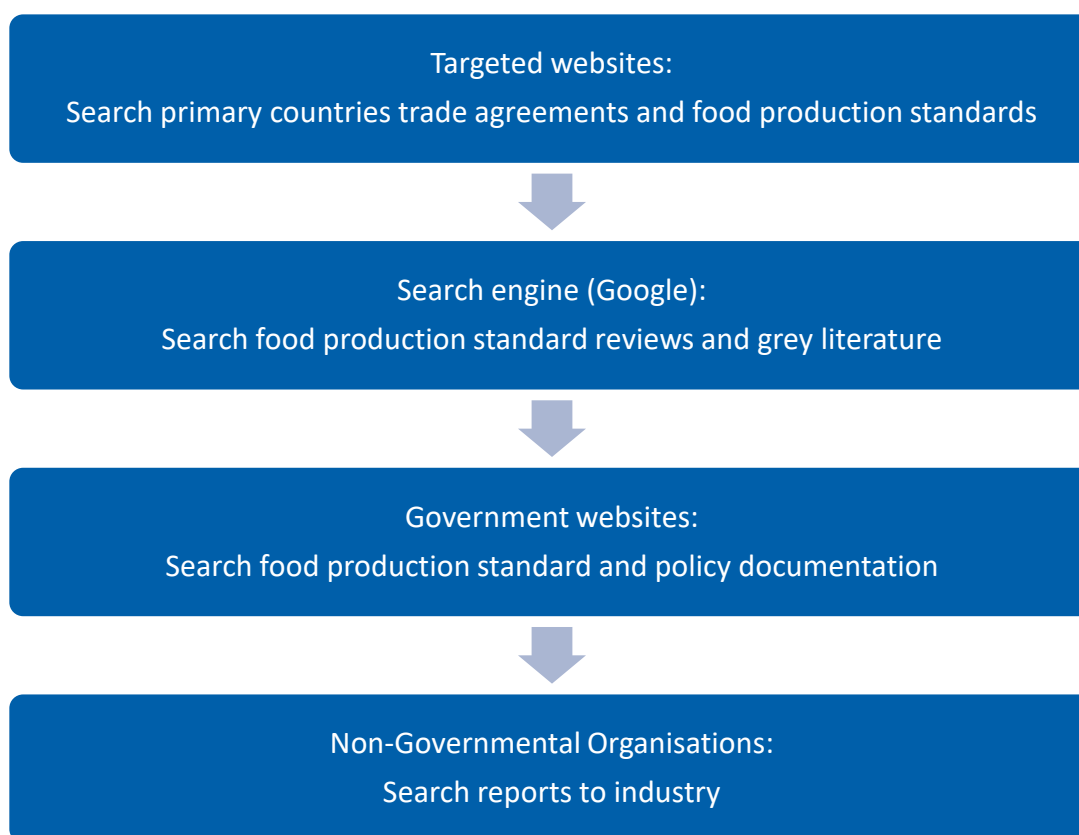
Targeted websites:
Search primary countries trade agreements and food production standards

Search engine (Google):
Search food production standard reviews and grey literature

Government websites:
Search food production standard and policy documentation

Non-Governmental Organisations:
Search reports to industry